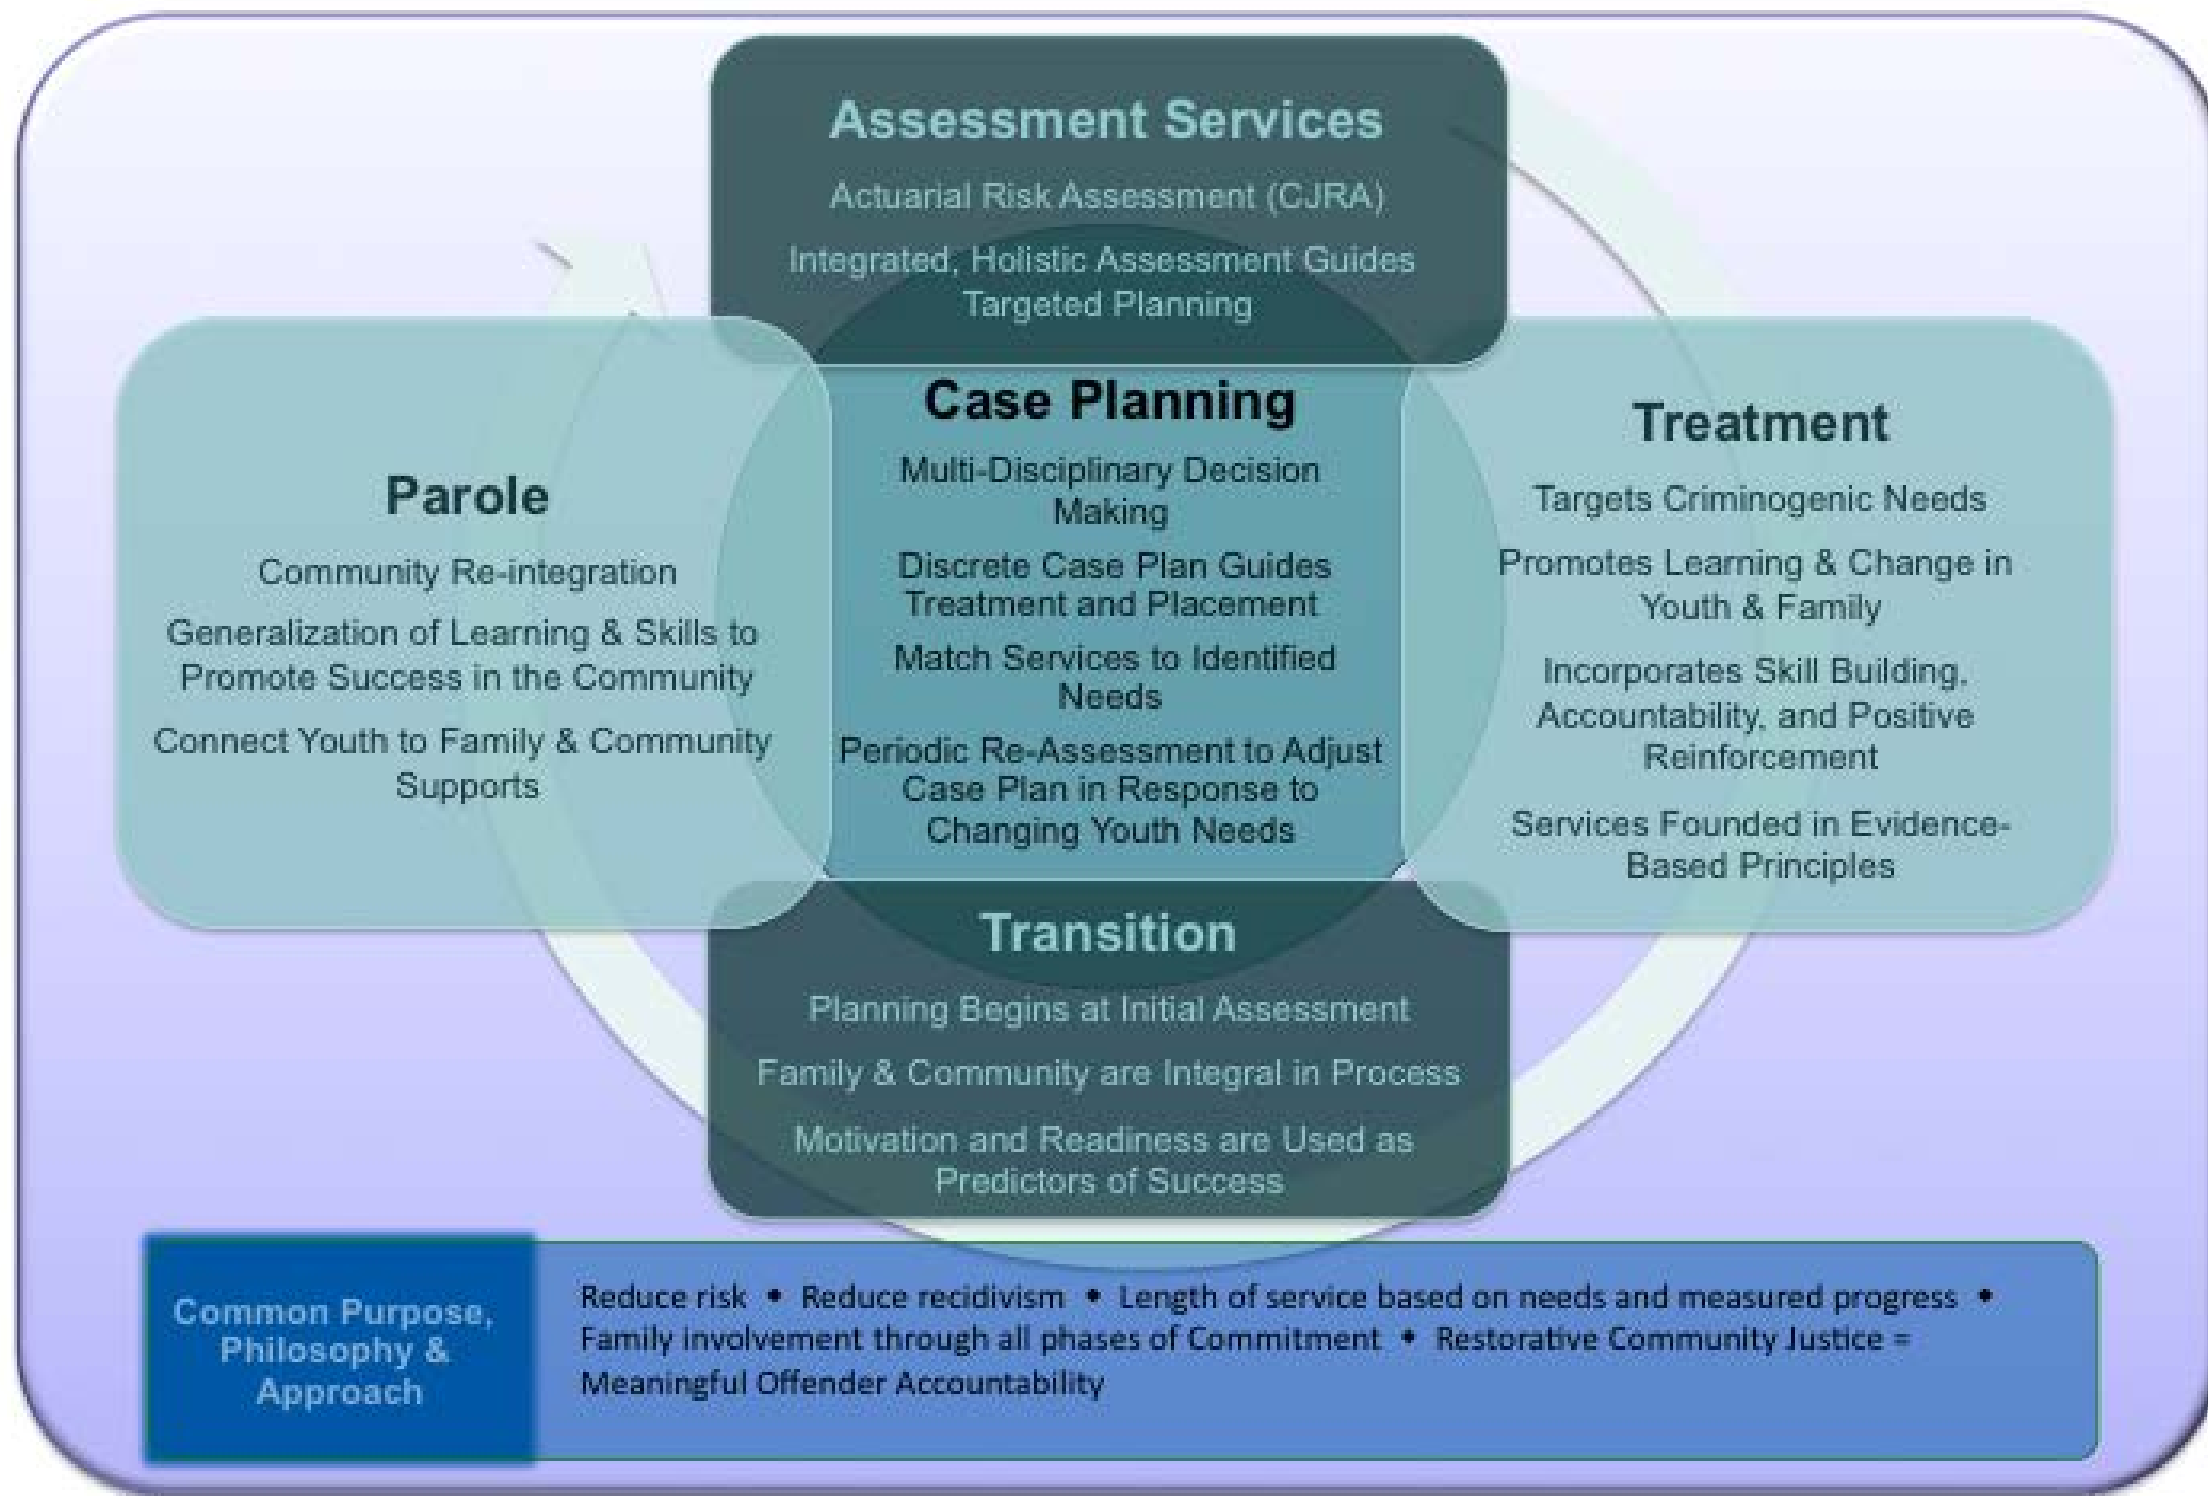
Assessment Services

Actuarial Risk Assessment (CJRA)

Integrated, Holistic Assessment Guides Targeted Planning

Parole

Community Re-integration

Generalization of Learning & Skills to Promote Success in the Community

Connect Youth to Family & Community Supports

Case Planning

Multi-Disciplinary Decision Making

Discrete Case Plan Guides Treatment and Placement

Match Services to Identified Needs

Periodic Re-Assessment to Adjust Case Plan in Response to Changing Youth Needs

Treatment

Targets Criminogenic Needs

Promotes Learning & Change in Youth & Family

Incorporates Skill Building, Accountability, and Positive Reinforcement

Services Founded in Evidence-Based Principles

Transition

Planning Begins at Initial Assessment

Family & Community are Integral in Process

Motivation and Readiness are Used as Predictors of Success

Common Purpose, Philosophy & Approach

Reduce risk • Reduce recidivism • Length of service based on needs and measured progress • Family involvement through all phases of Commitment • Restorative Community Justice = Meaningful Offender Accountability